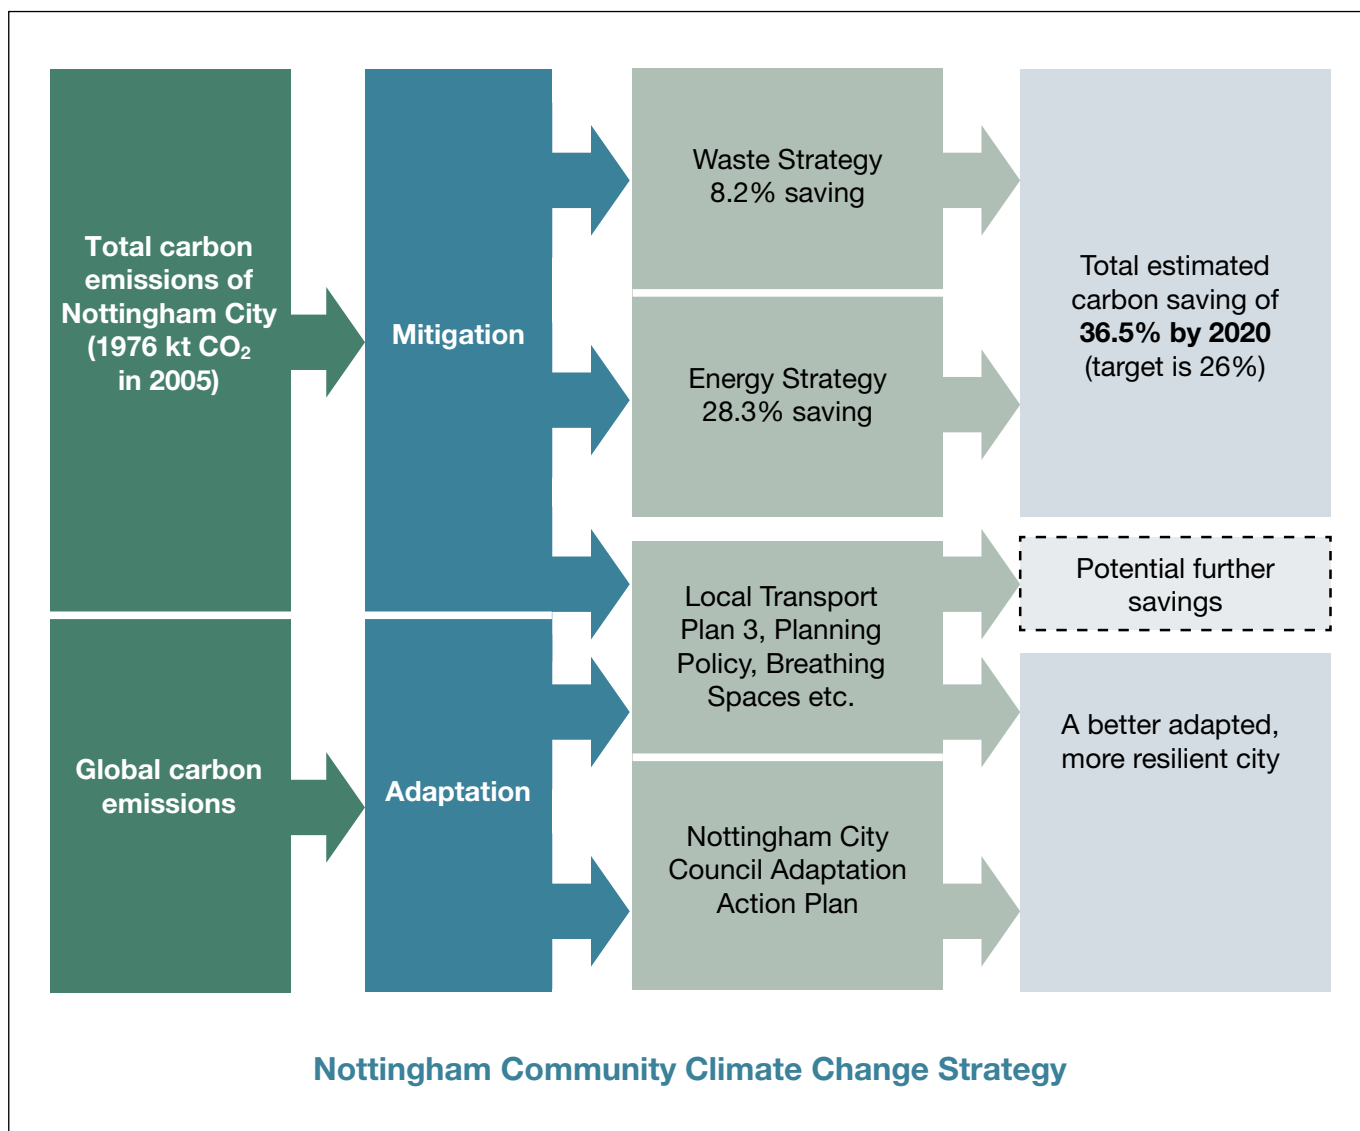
Total carbon emissions of Nottingham City (1976 kt $CO_2$ in 2005)

Global carbon emissions

Mitigation

Adaptation

Waste Strategy 8.2% saving

Energy Strategy 28.3% saving

Local Transport Plan 3, Planning Policy, Breathing Spaces etc.

Nottingham City Council Adaptation Action Plan

Total estimated carbon saving of **36.5% by 2020** (target is 26%)

Potential further savings

A better adapted, more resilient city

Nottingham Community Climate Change Strategy